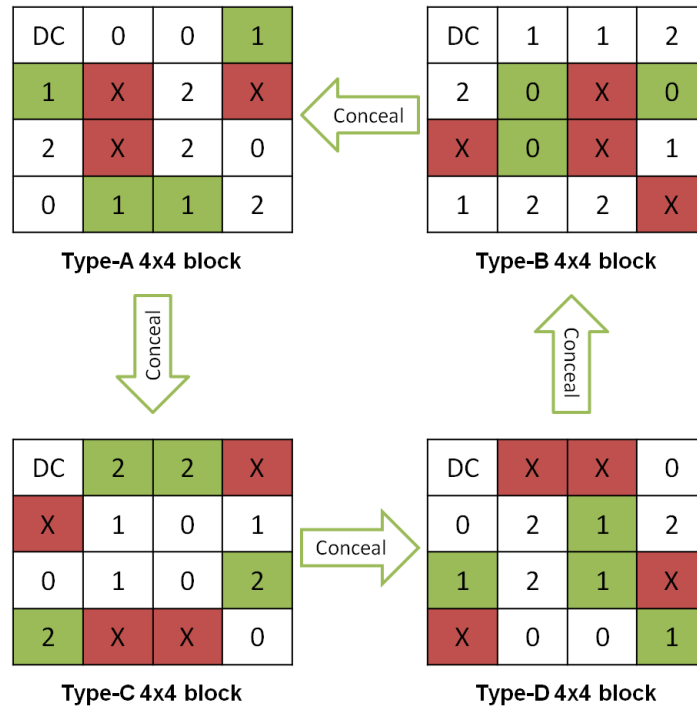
| DC | 0 | 0 | 1 |
|---|---|---|---|
| 1 | X | 2 | X |
| 2 | X | 2 | 0 |
| 0 | 1 | 1 | 2 |

Type-A 4x4 block

Conceal

| DC | 1 | 1 | 2 |
|---|---|---|---|
| 2 | 0 | X | 0 |
| X | 0 | X | 1 |
| 1 | 2 | 2 | X |

Type-B 4x4 block

Conceal

Conceal

| DC | 2 | 2 | X |
|---|---|---|---|
| X | 1 | 0 | 1 |
| 0 | 1 | 0 | 2 |
| 2 | X | X | 0 |

Type-C 4x4 block

Conceal

| DC | X | X | 0 |
|---|---|---|---|
| 0 | 2 | 1 | 2 |
| 1 | 2 | 1 | X |
| X | 0 | 0 | 1 |

Type-D 4x4 block